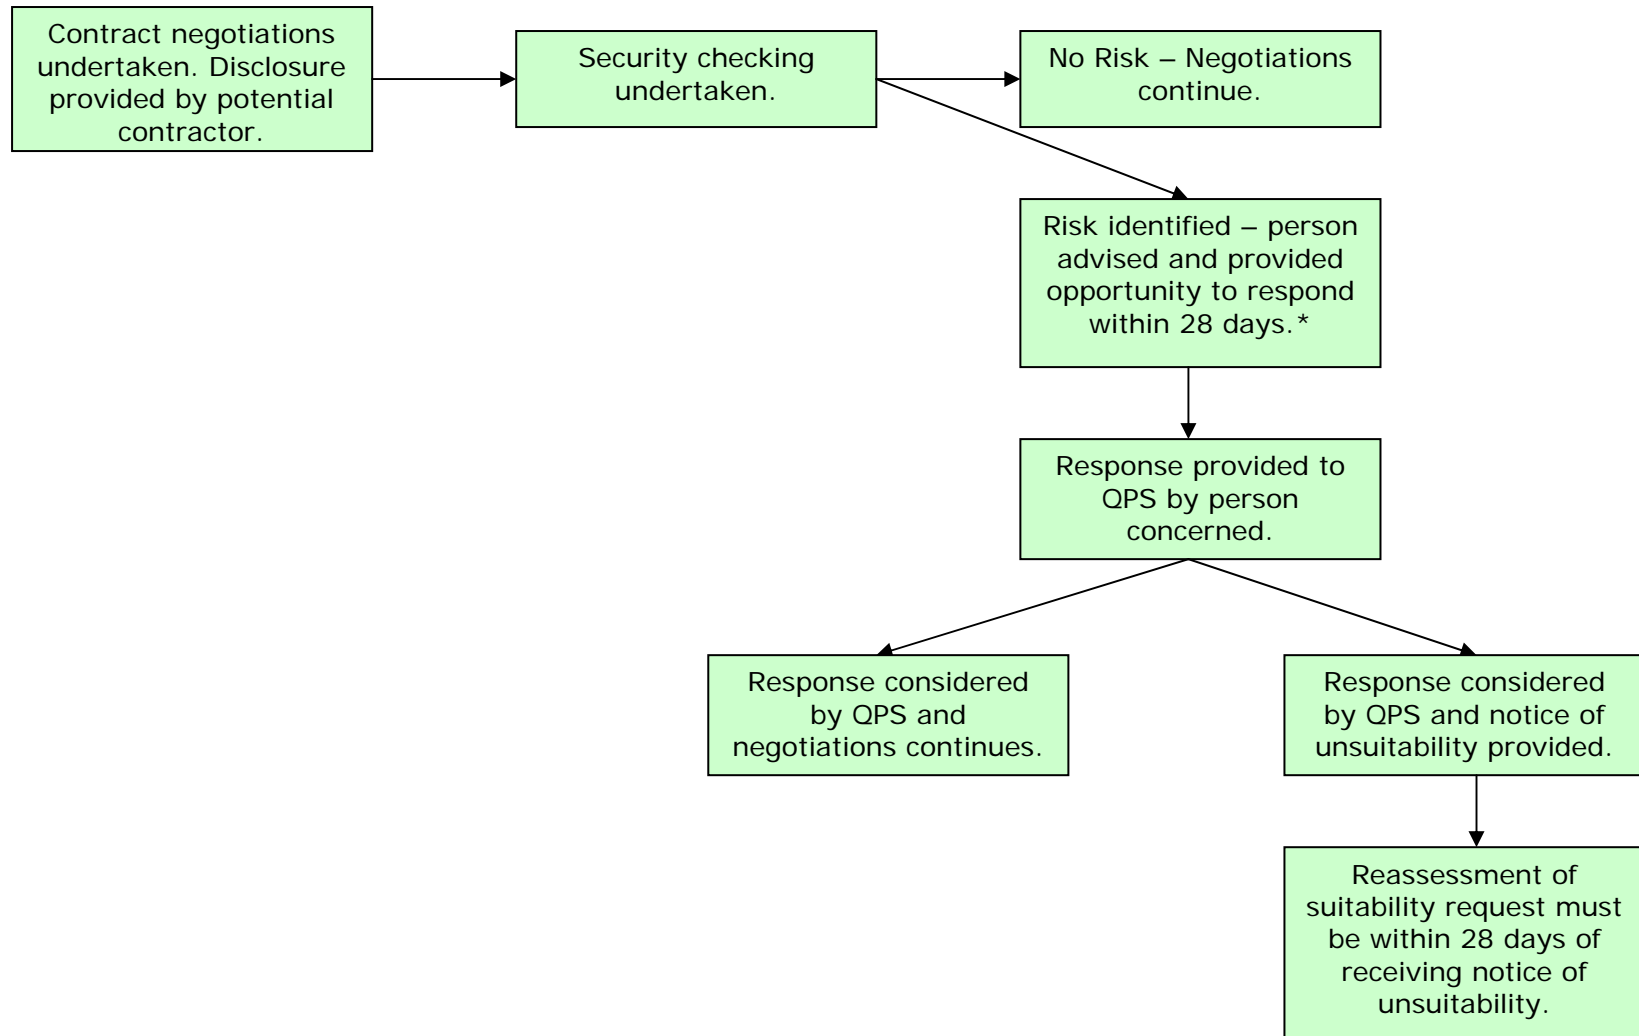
Contract negotiations undertaken. Disclosure provided by potential contractor.

Security checking undertaken.

No Risk – Negotiations continue.

Risk identified – person advised and provided opportunity to respond within 28 days.*

Response provided to QPS by person concerned.

Response considered by QPS and negotiations continues.

Response considered by QPS and notice of unsuitability provided.

Reassessment of suitability request must be within 28 days of receiving notice of unsuitability.